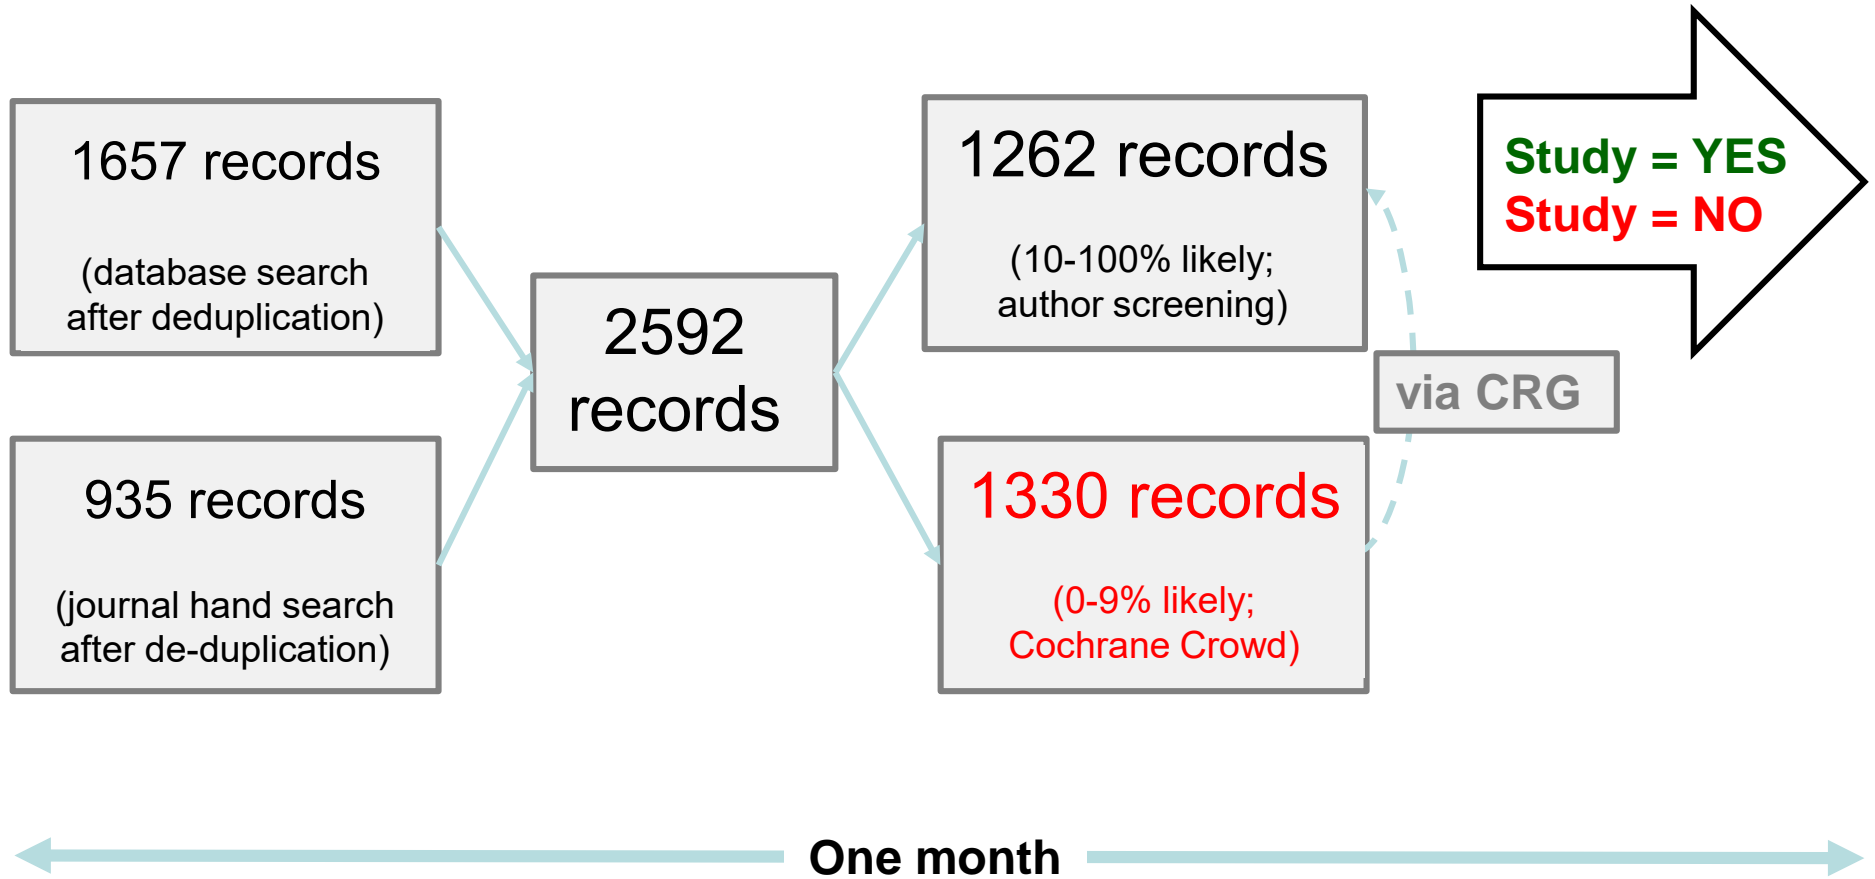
1657 records

(database search after deduplication)

935 records

(journal hand search after de-duplication)

2592 records

1262 records

(10-100% likely; author screening)

1330 records

(0-9% likely; Cochrane Crowd)

via CRG

Study = YES
Study = NO

One month